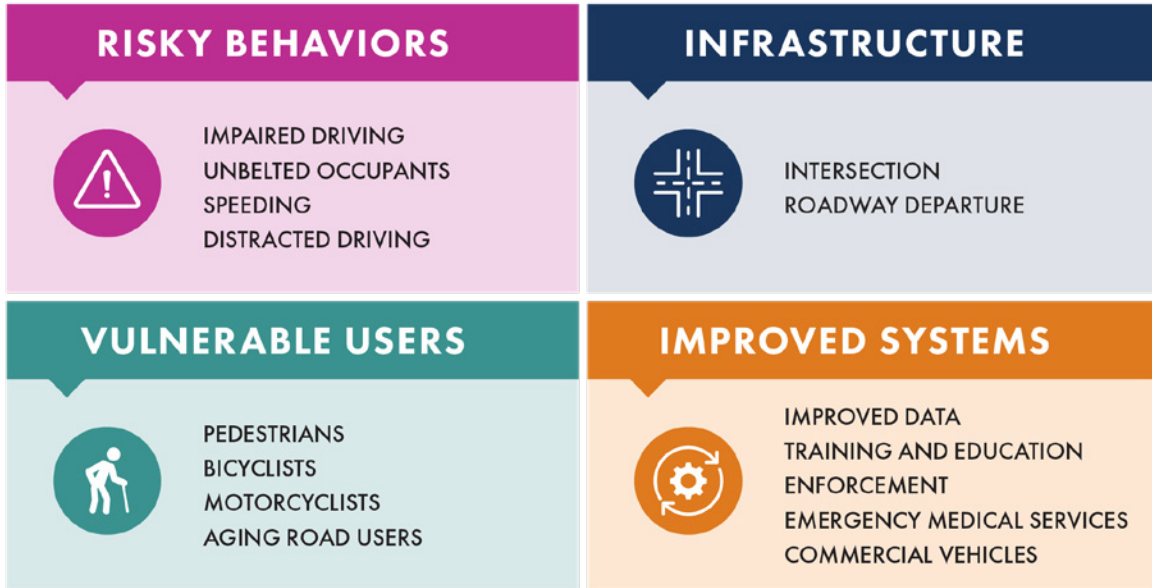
RISKY BEHAVIORS

IMPAIRED DRIVING
UNBELTED OCCUPANTS
SPEEDING
DISTRACTED DRIVING

INFRASTRUCTURE

INTERSECTION
ROADWAY DEPARTURE

VULNERABLE USERS

PEDESTRIANS
BICYCLISTS
MOTORCYCLISTS
AGING ROAD USERS

IMPROVED SYSTEMS

IMPROVED DATA
TRAINING AND EDUCATION
ENFORCEMENT
EMERGENCY MEDICAL SERVICES
COMMERCIAL VEHICLES